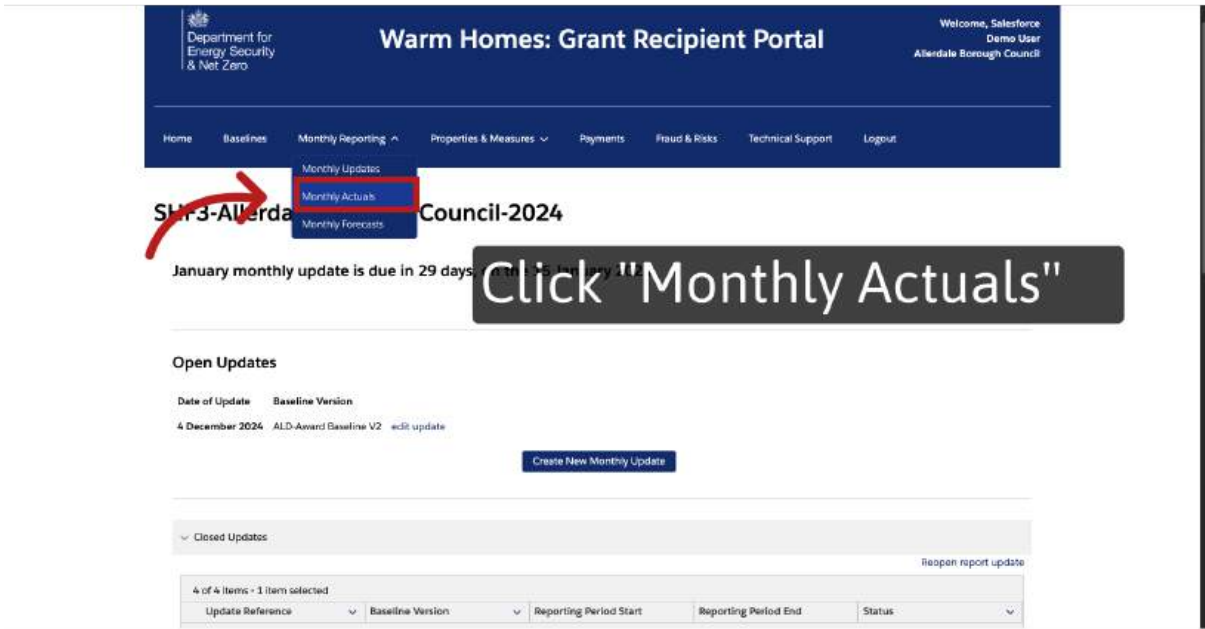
Department for Energy Security & Net Zero

Warm Homes: Grant Recipient Portal

Welcome, Salesforce Demo User Allerdale Borough Council

Home Baselines Monthly Reporting Properties & Measures Payments Fraud & Risks Technical Support Logout

Monthly Updates
Monthly Actuals
Monthly Forecasts

SH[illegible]3-Allerda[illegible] Council-2024

January monthly update is due in 29 days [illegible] 26 January 202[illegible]

Click "Monthly Actuals"

Open Updates

| Date of Update | Baseline Version | |
|---|---|---|
| 4 December 2024 | ALD-Award Baseline V2 | edit update |

Create New Monthly Update

Closed Updates

Reopen report update

4 of 4 items • 1 item selected

| Update Reference | Baseline Version | Reporting Period Start | Reporting Period End | Status |
|---|---|---|---|---|